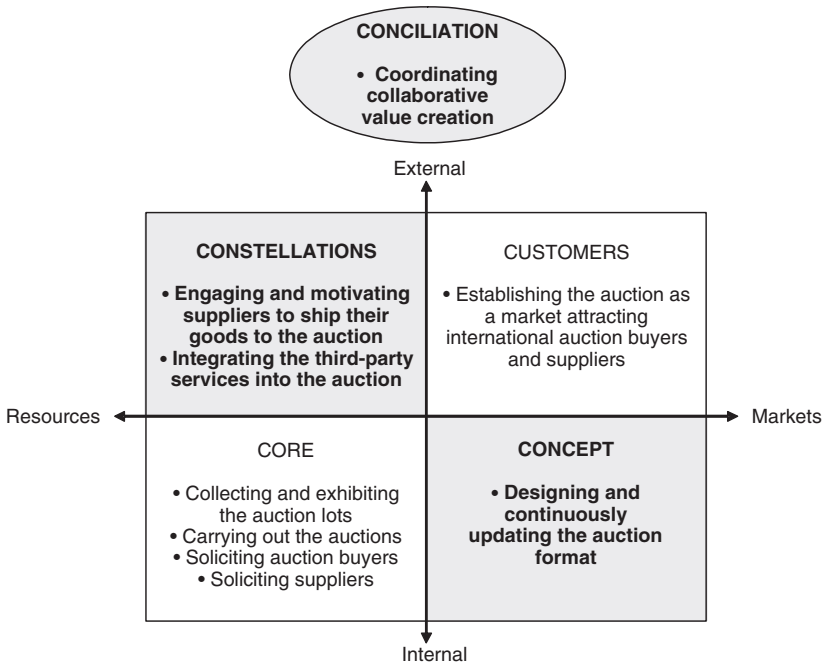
CONCILIATION

• Coordinating collaborative value creation

External

CONSTELLATIONS

• Engaging and motivating suppliers to ship their goods to the auction
• Integrating the third-party services into the auction

CUSTOMERS

• Establishing the auction as a market attracting international auction buyers and suppliers

Resources

Markets

CORE

• Collecting and exhibiting the auction lots
• Carrying out the auctions
• Soliciting auction buyers
• Soliciting suppliers

CONCEPT

• Designing and continuously updating the auction format

Internal